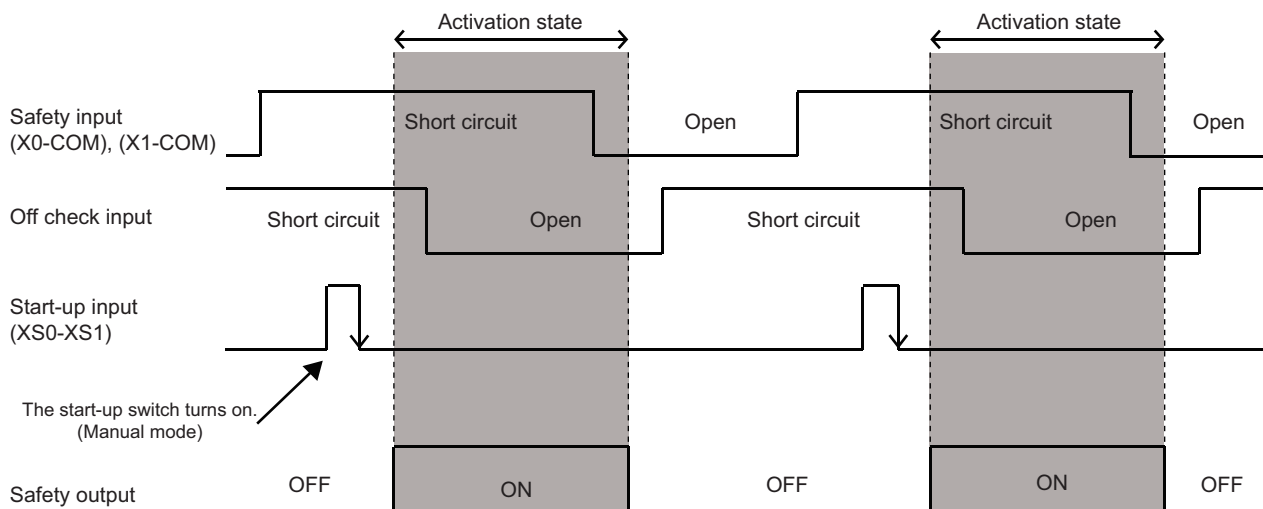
Activation state

Activation state

Safety input (X0-COM), (X1-COM)

Short circuit

Open

Short circuit

Open

Off check input

Short circuit

Open

Short circuit

Open

Start-up input (XS0-XS1)

The start-up switch turns on. (Manual mode)

Safety output

OFF

ON

OFF

ON

OFF